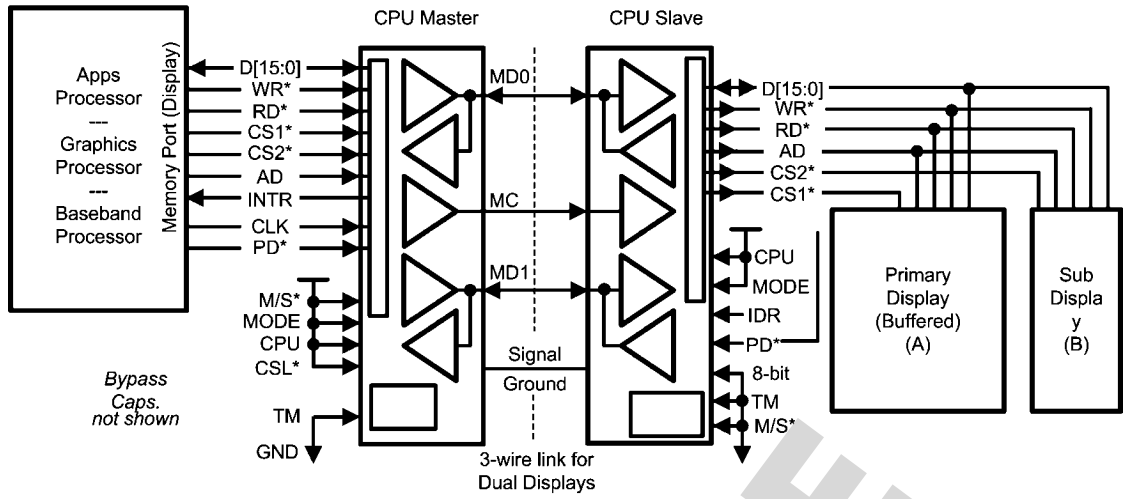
Apps Processor
---
Graphics Processor
---
Baseband Processor

Memory Port (Display)

D[15:0]
WR*
RD*
CS1*
CS2*
AD
INTR
CLK
PD*

M/S*
MODE
CPU
CSL*

TM
GND

Bypass Caps. not shown

CPU Master

MD0
MC
MD1

Signal
Ground

3-wire link for Dual Displays

CPU Slave

D[15:0]
WR*
RD*
AD
CS2*
CS1*

CPU
MODE
IDR
PD*
8-bit
TM
M/S*

Primary Display (Buffered) (A)

Sub Displa y (B)